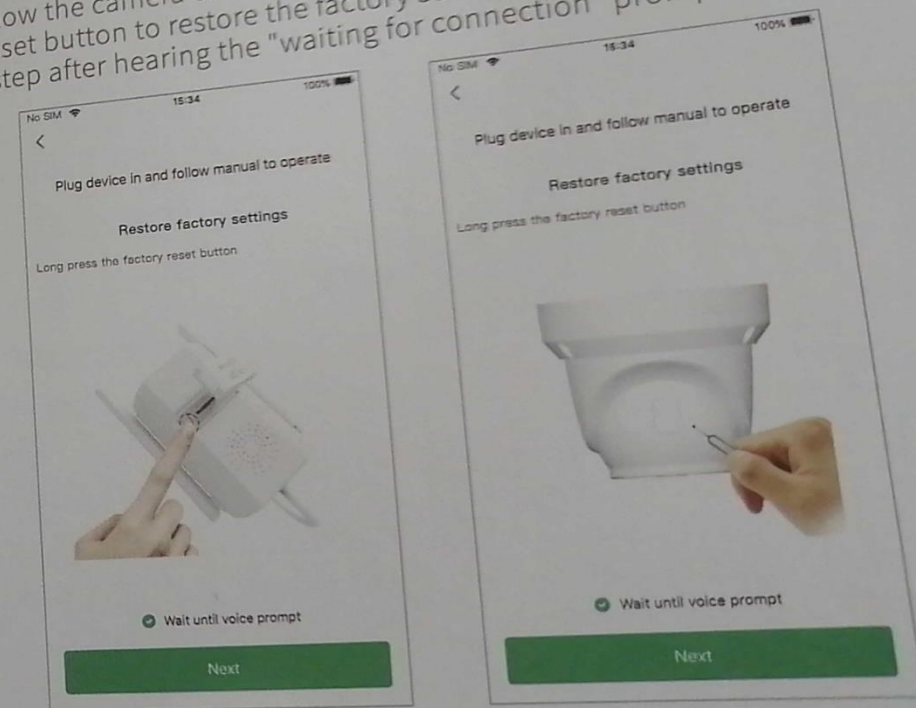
ow the camer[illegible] set button to restore the facto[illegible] tep after hearing the "waiting for connection" pr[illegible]

No SIM 15:34 100%
<
Plug device in and follow manual to operate
Restore factory settings
Long press the factory reset button
Wait until voice prompt
Next

No SIM 15:34 100%
<
Plug device in and follow manual to operate
Restore factory settings
Long press the factory reset button
Wait until voice prompt
Next